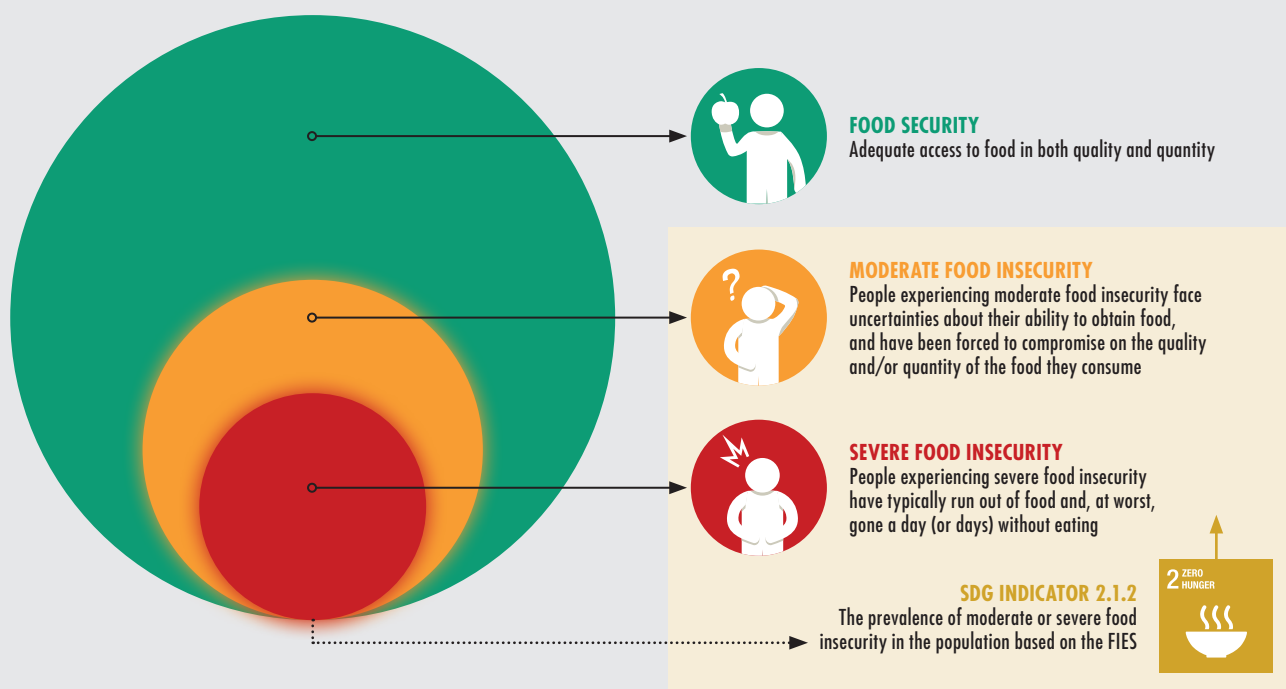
FOOD SECURITY
Adequate access to food in both quality and quantity

MODERATE FOOD INSECURITY
People experiencing moderate food insecurity face uncertainties about their ability to obtain food, and have been forced to compromise on the quality and/or quantity of the food they consume

SEVERE FOOD INSECURITY
People experiencing severe food insecurity have typically run out of food and, at worst, gone a day (or days) without eating

SDG INDICATOR 2.1.2
The prevalence of moderate or severe food insecurity in the population based on the FIES

2 ZERO HUNGER